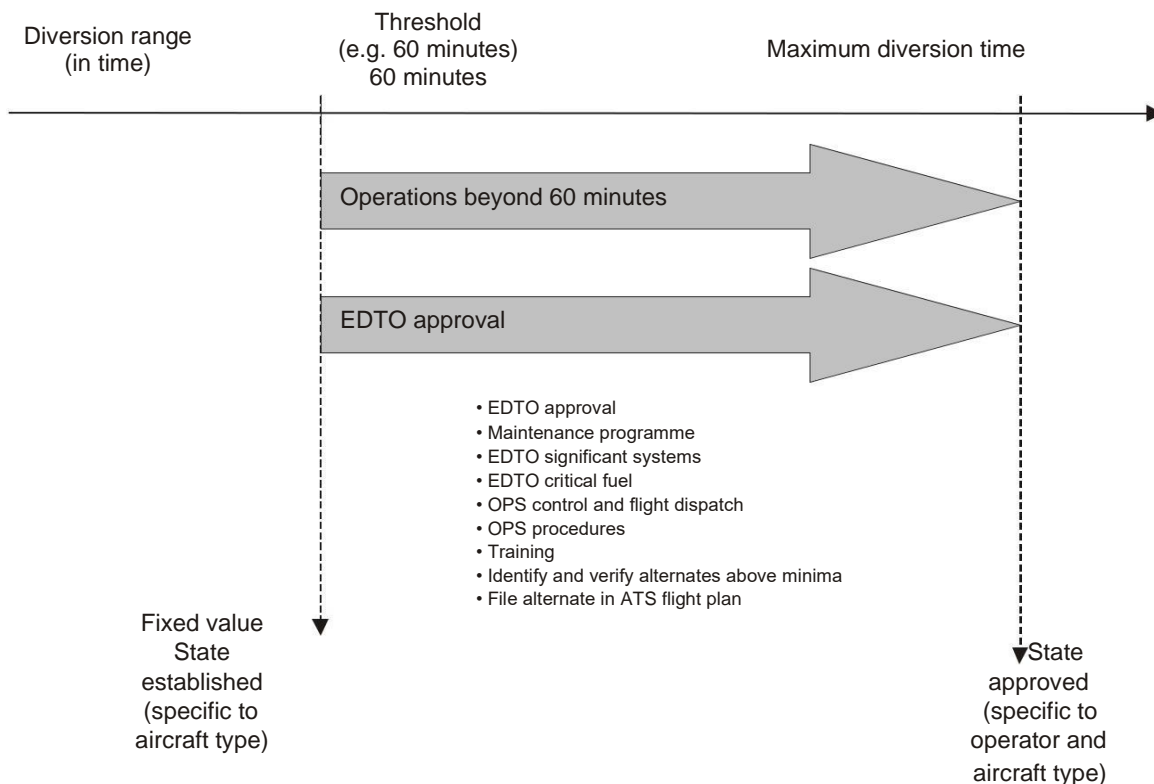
Diversion range
(in time)

Threshold
(e.g. 60 minutes)
60 minutes

Maximum diversion time

Operations beyond 60 minutes

EDTO approval

• EDTO approval
• Maintenance programme
• EDTO significant systems
• EDTO critical fuel
• OPS control and flight dispatch
• OPS procedures
• Training
• Identify and verify alternates above minima
• File alternate in ATS flight plan

Fixed value
State
established
(specific to
aircraft type)

State
approved
(specific to
operator and
aircraft type)